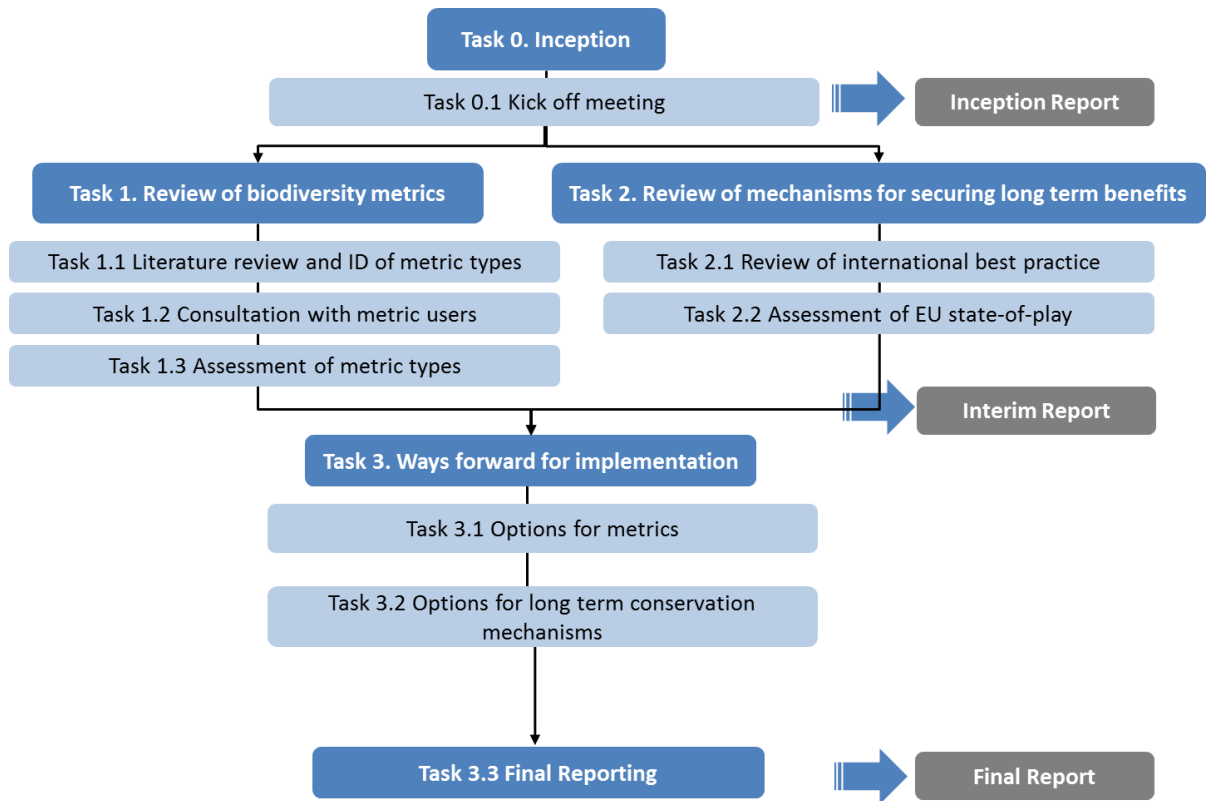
Task 0. Inception

Task 0.1 Kick off meeting

Inception Report

Task 1. Review of biodiversity metrics

Task 1.1 Literature review and ID of metric types

Task 1.2 Consultation with metric users

Task 1.3 Assessment of metric types

Task 2. Review of mechanisms for securing long term benefits

Task 2.1 Review of international best practice

Task 2.2 Assessment of EU state-of-play

Interim Report

Task 3. Ways forward for implementation

Task 3.1 Options for metrics

Task 3.2 Options for long term conservation mechanisms

Task 3.3 Final Reporting

Final Report